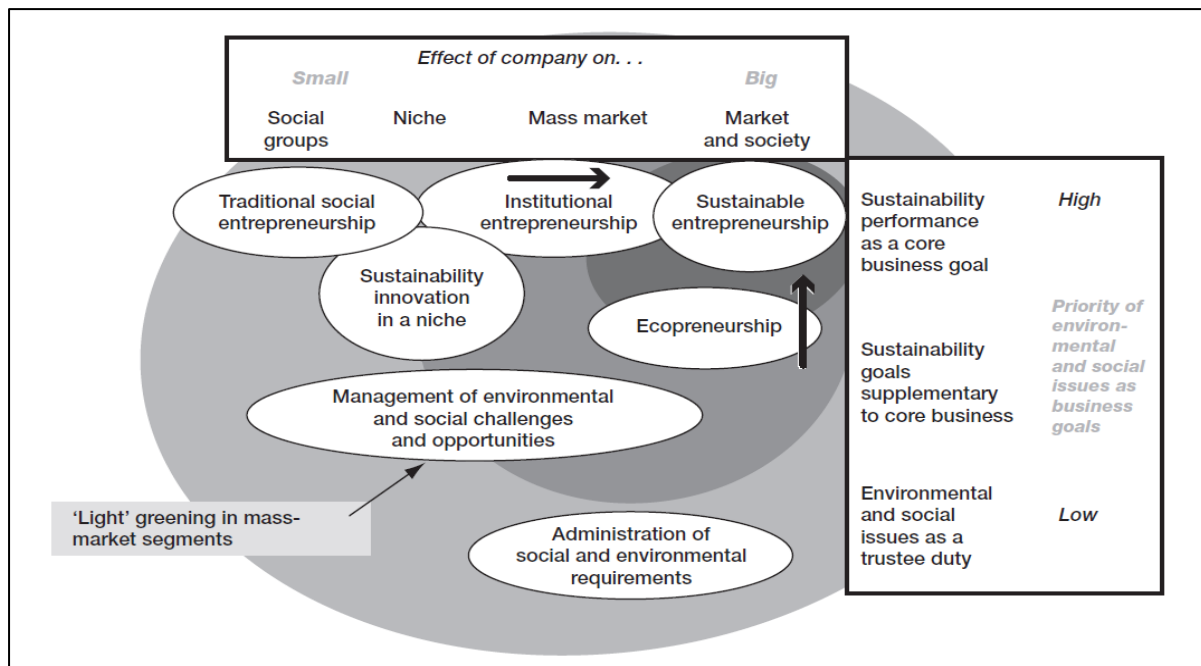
Effect of company on. . .

Small

Big

Social groups

Niche

Mass market

Market and society

Traditional social entrepreneurship

Institutional entrepreneurship

Sustainable entrepreneurship

Sustainability innovation in a niche

Ecopreneurship

Management of environmental and social challenges and opportunities

'Light' greening in mass-market segments

Administration of social and environmental requirements

Sustainability performance as a core business goal

High

Priority of environmental and social issues as business goals

Sustainability goals supplementary to core business

Environmental and social issues as a trustee duty

Low